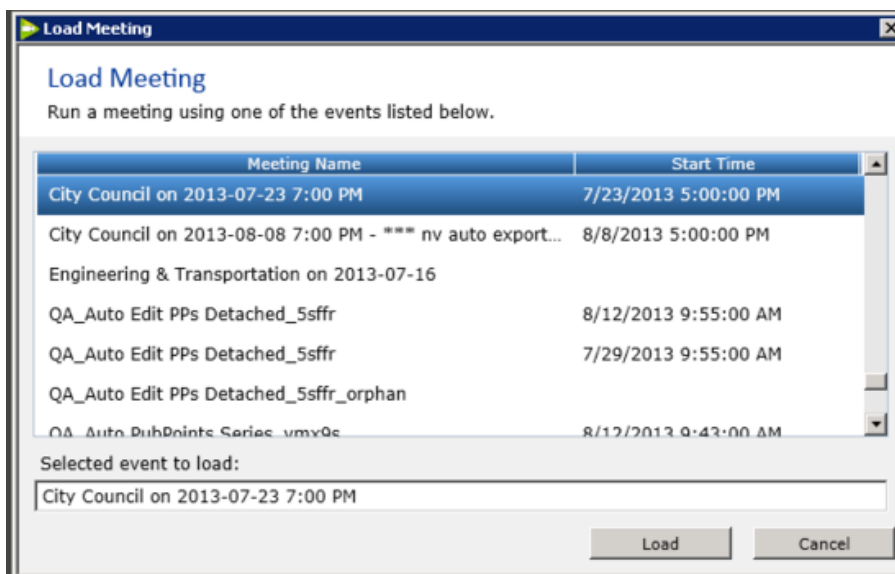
Load Meeting

Load Meeting

Run a meeting using one of the events listed below.

| Meeting Name | Start Time |
|---|---|
| City Council on 2013-07-23 7:00 PM | 7/23/2013 5:00:00 PM |
| City Council on 2013-08-08 7:00 PM - *** nv auto export... | 8/8/2013 5:00:00 PM |
| Engineering & Transportation on 2013-07-16 | |
| QA_Auto Edit PPs Detached_5sffr | 8/12/2013 9:55:00 AM |
| QA_Auto Edit PPs Detached_5sffr | 7/29/2013 9:55:00 AM |
| QA_Auto Edit PPs Detached_5sffr_orphan | |
| QA_Auto PubPoints Series_vmx9s | 8/12/2013 9:43:00 AM |

Selected event to load:

City Council on 2013-07-23 7:00 PM

Load

Cancel